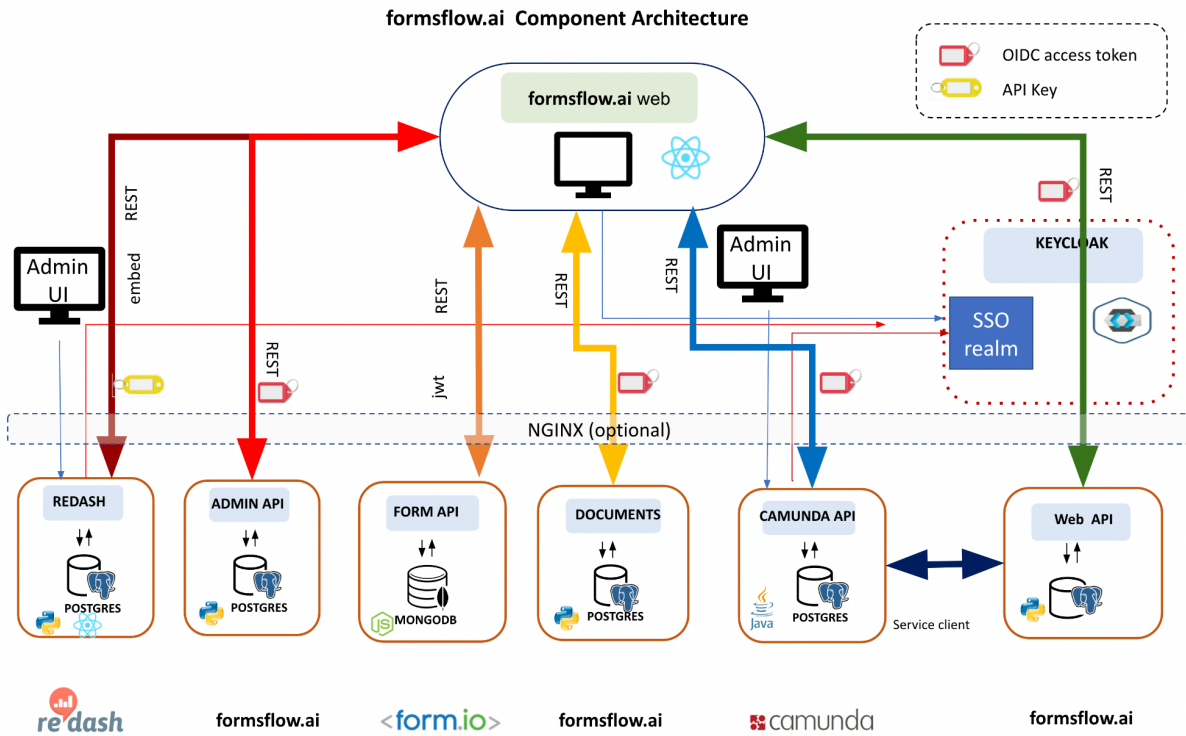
formsflow.ai Component Architecture

OIDC access token
API Key

formsflow.ai web

Admin UI

REST
embed
REST
REST
jwt
REST
REST
Admin UI
REST

KEYCLOAK
SSO realm

NGINX (optional)

REDASH
POSTGRES

ADMIN API
POSTGRES

FORM API
MONGODB

DOCUMENTS
POSTGRES

CAMUNDA API
Java
POSTGRES

Service client

Web API

redash
formsflow.ai
<form.io>
formsflow.ai
camunda
formsflow.ai